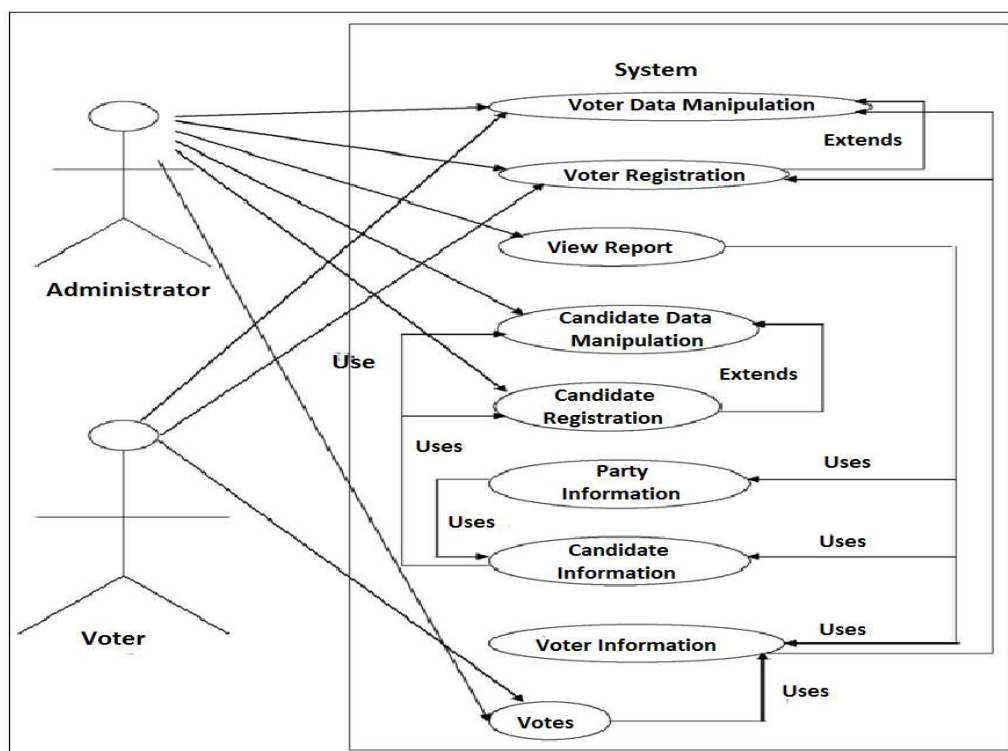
System

Voter Data Manipulation

Extends

Voter Registration

View Report

Administrator

Candidate Data Manipulation

Use

Extends

Candidate Registration

Uses

Party Information

Uses

Uses

Candidate Information

Uses

Voter

Voter Information

Uses

Uses

Votes